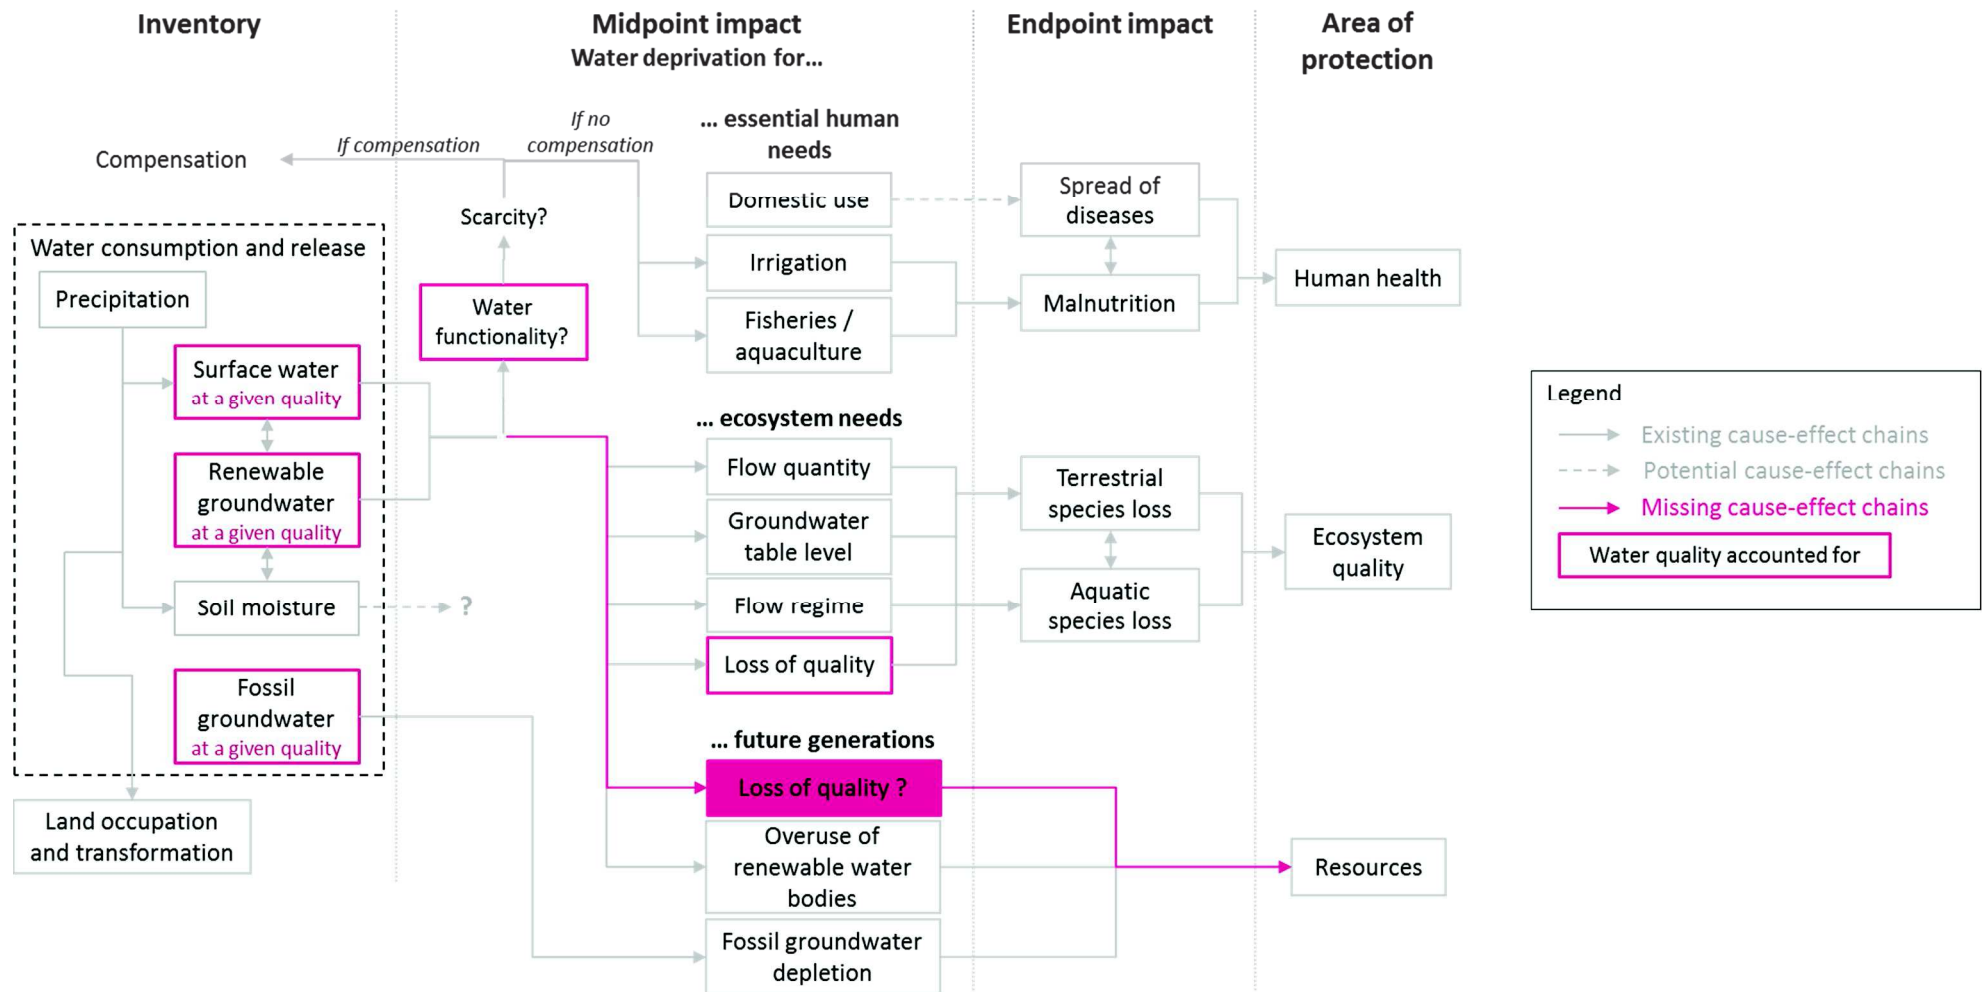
Inventory

Midpoint impact
Water deprivation for...

Endpoint impact

Area of protection

Compensation

If compensation

If no compensation

Scarcity?

Water consumption and release

Precipitation

Surface water
at a given quality

Renewable groundwater
at a given quality

Soil moisture

?

Fossil groundwater
at a given quality

Land occupation and transformation

Water functionality?

... essential human needs

Domestic use

Irrigation

Fisheries / aquaculture

... ecosystem needs

Flow quantity

Groundwater table level

Flow regime

Loss of quality

... future generations

Loss of quality ?

Overuse of renewable water bodies

Fossil groundwater depletion

Spread of diseases

Malnutrition

Terrestrial species loss

Aquatic species loss

Human health

Ecosystem quality

Resources

Legend
Existing cause-effect chains
Potential cause-effect chains
Missing cause-effect chains
Water quality accounted for